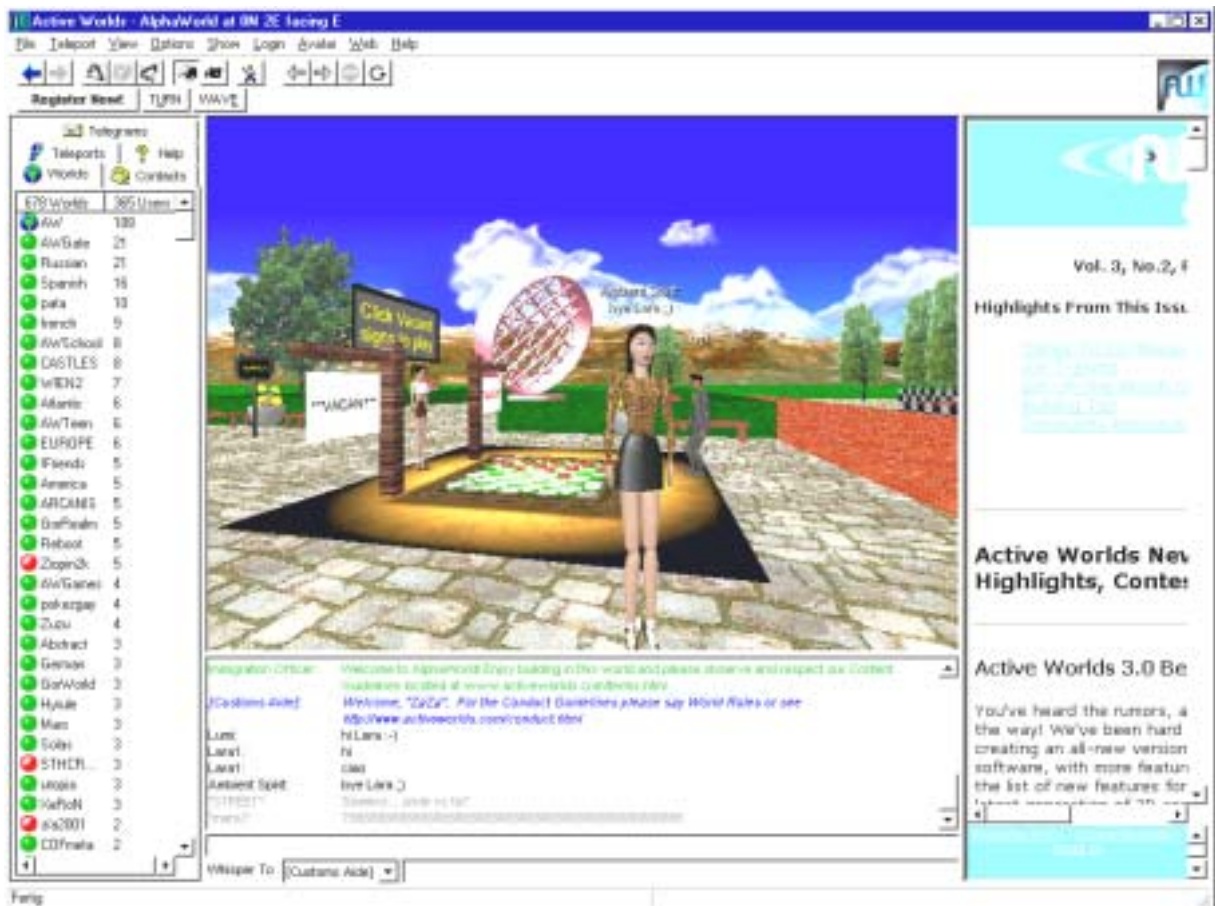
Active Worlds - AlphaWorld at 0N 2E facing E

File Teleport View Options Show Login Avatar Web Help

Register Now! TURN WAVE

Telegrams
Teleports Help
Worlds Contacts

| 678 Worlds | 385 Users |
|---|---|
| AW | 100 |
| AWGate | 21 |
| Russian | 21 |
| Spanish | 16 |
| pata | 10 |
| french | 9 |
| AWSchool | 8 |
| CASTLES | 8 |
| WIEN2 | 7 |
| Atlantis | 6 |
| AWTeen | 6 |
| EUROPE | 6 |
| IFriends | 5 |
| America | 5 |
| ARCANIS | 5 |
| EroRealm | 5 |
| Reboot | 5 |
| Zoopn2k | 5 |
| AWGames | 4 |
| pokerpay | 4 |
| Zuzu | 4 |
| Abstract | 3 |
| German | 3 |
| EroWorld | 3 |
| Hyrule | 3 |
| Marc | 3 |
| Solar | 3 |
| STHCR... | 3 |
| utopia | 3 |
| XeRoN | 3 |
| sls2001 | 2 |
| CDFmeta | 2 |

Click Vacant signs to play

**VACANT**

Ambient Spirit:
bye Lara ;)

Integration Officer: Welcome to AlphaWorld! Enjoy building in this world and please observe and respect our Content Guidelines located at www.activeworlds.com/terms.html
[Customs Aide]: Welcome, "ZaZa". For the Conduct Guidelines please say World Rules or see http://www.activeworlds.com/conduct.html
Lumi: hi Lara :-)
Lara!: hi
Lara!: ciao
Ambient Spirit: bye Lara ;)
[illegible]
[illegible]

Whisper To: [Customs Aide]

Vol. 3, No.2, F

Highlights From This Issu

Active Worlds New Highlights, Conte

Active Worlds 3.0 Be

You've heard the rumors, a the way! We've been hard creating an all-new version software, with more featur the list of new features for

Fertig